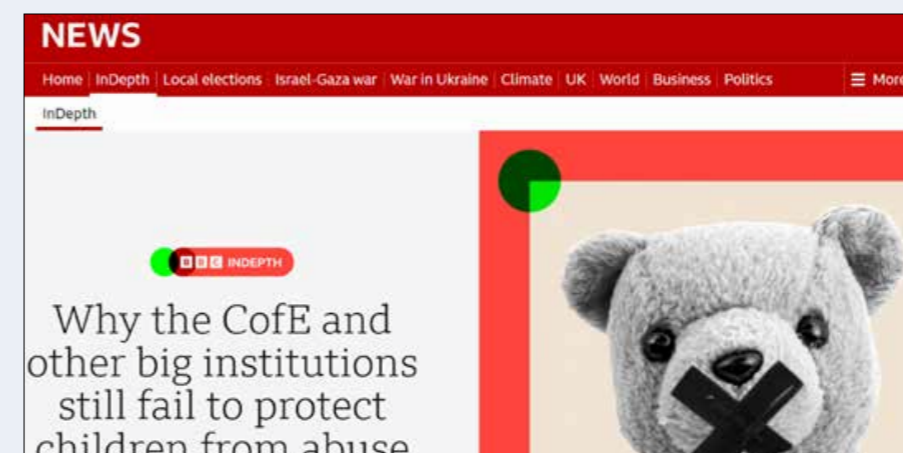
NEWS

Home | InDepth | Local elections | Israel-Gaza war | War in Ukraine | Climate | UK | World | Business | Politics | ☰ More

InDepth

BBC INDEPTH

Why the CofE and other big institutions still fail to protect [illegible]